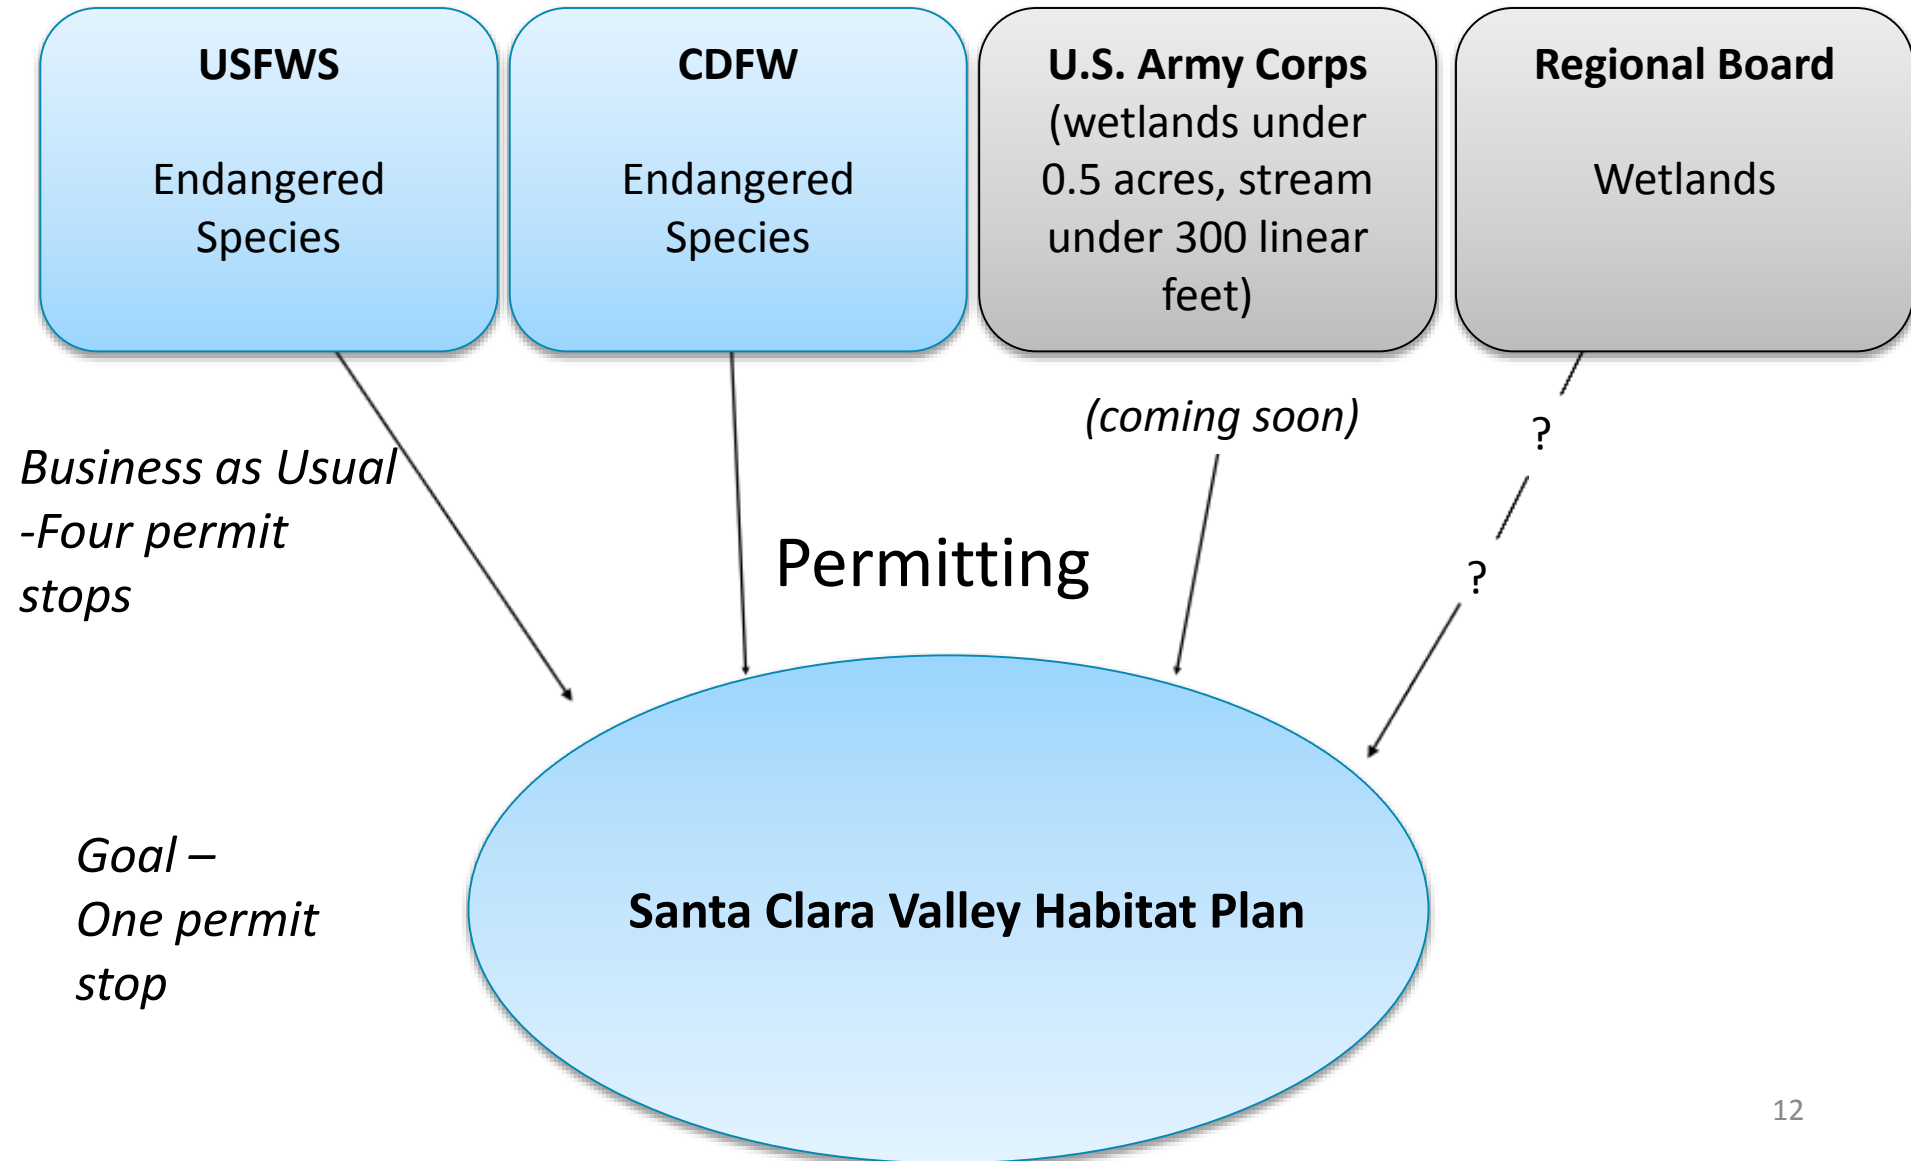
USFWS

Endangered Species

CDFW

Endangered Species

U.S. Army Corps (wetlands under 0.5 acres, stream under 300 linear feet)

Regional Board

Wetlands

(coming soon)

?

?

Business as Usual -Four permit stops

Permitting

Goal – One permit stop

Santa Clara Valley Habitat Plan

12